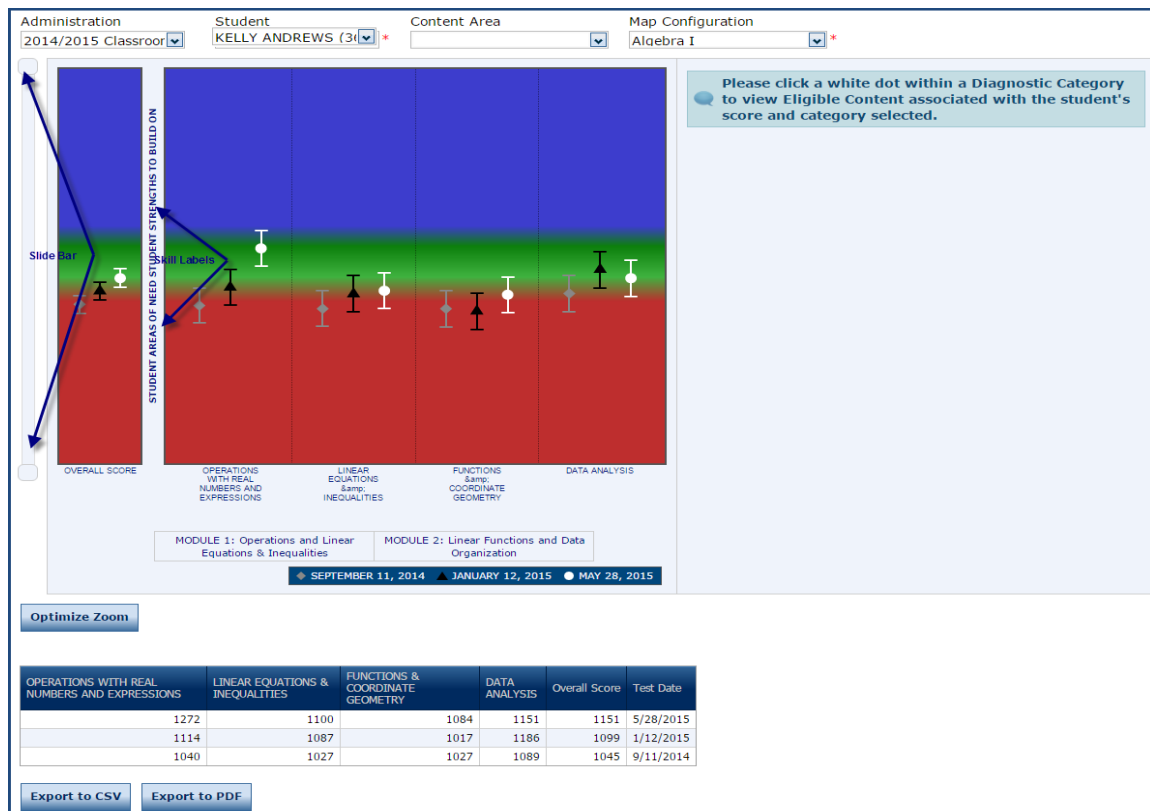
Administration
2014/2015 Classroor

Student
KELLY ANDREWS (3( *

Content Area

Map Configuration
Algebra I *

Please click a white dot within a Diagnostic Category to view Eligible Content associated with the student's score and category selected.

Slide Bar

Skill Labels

STUDENT AREAS OF NEED STUDENT STRENGTHS TO BUILD ON

OVERALL SCORE

OPERATIONS WITH REAL NUMBERS AND EXPRESSIONS

LINEAR EQUATIONS &amp; INEQUALITIES

FUNCTIONS &amp; COORDINATE GEOMETRY

DATA ANALYSIS

MODULE 1: Operations and Linear Equations & Inequalities

MODULE 2: Linear Functions and Data Organization

◆ SEPTEMBER 11, 2014 ▲ JANUARY 12, 2015 ● MAY 28, 2015

Optimize Zoom

| OPERATIONS WITH REAL NUMBERS AND EXPRESSIONS | LINEAR EQUATIONS & INEQUALITIES | FUNCTIONS & COORDINATE GEOMETRY | DATA ANALYSIS | Overall Score | Test Date |
|---|---|---|---|---|---|
| 1272 | 1100 | 1084 | 1151 | 1151 | 5/28/2015 |
| 1114 | 1087 | 1017 | 1186 | 1099 | 1/12/2015 |
| 1040 | 1027 | 1027 | 1089 | 1045 | 9/11/2014 |

Export to CSV

Export to PDF